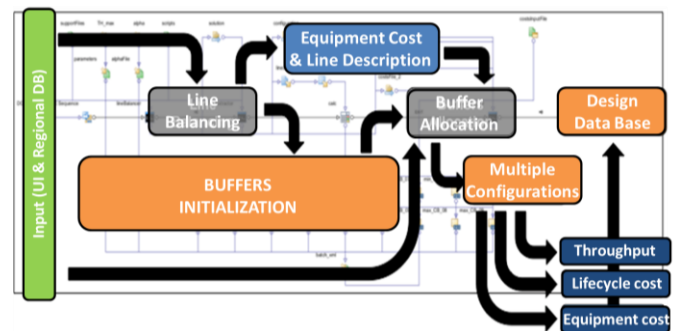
Input (UI & Regional DB)

supportFiles

TH_max

alpha

scripts

solution

parameters

alphaFile

sequence

timBalance

costsInputFile

Equipment Cost & Line Description

Line Balancing

Buffer Allocation

Design Data Base

BUFFERS INITIALIZATION

Multiple Configurations

max_CB

batch_size

Throughput

Lifecycle cost

Equipment cost